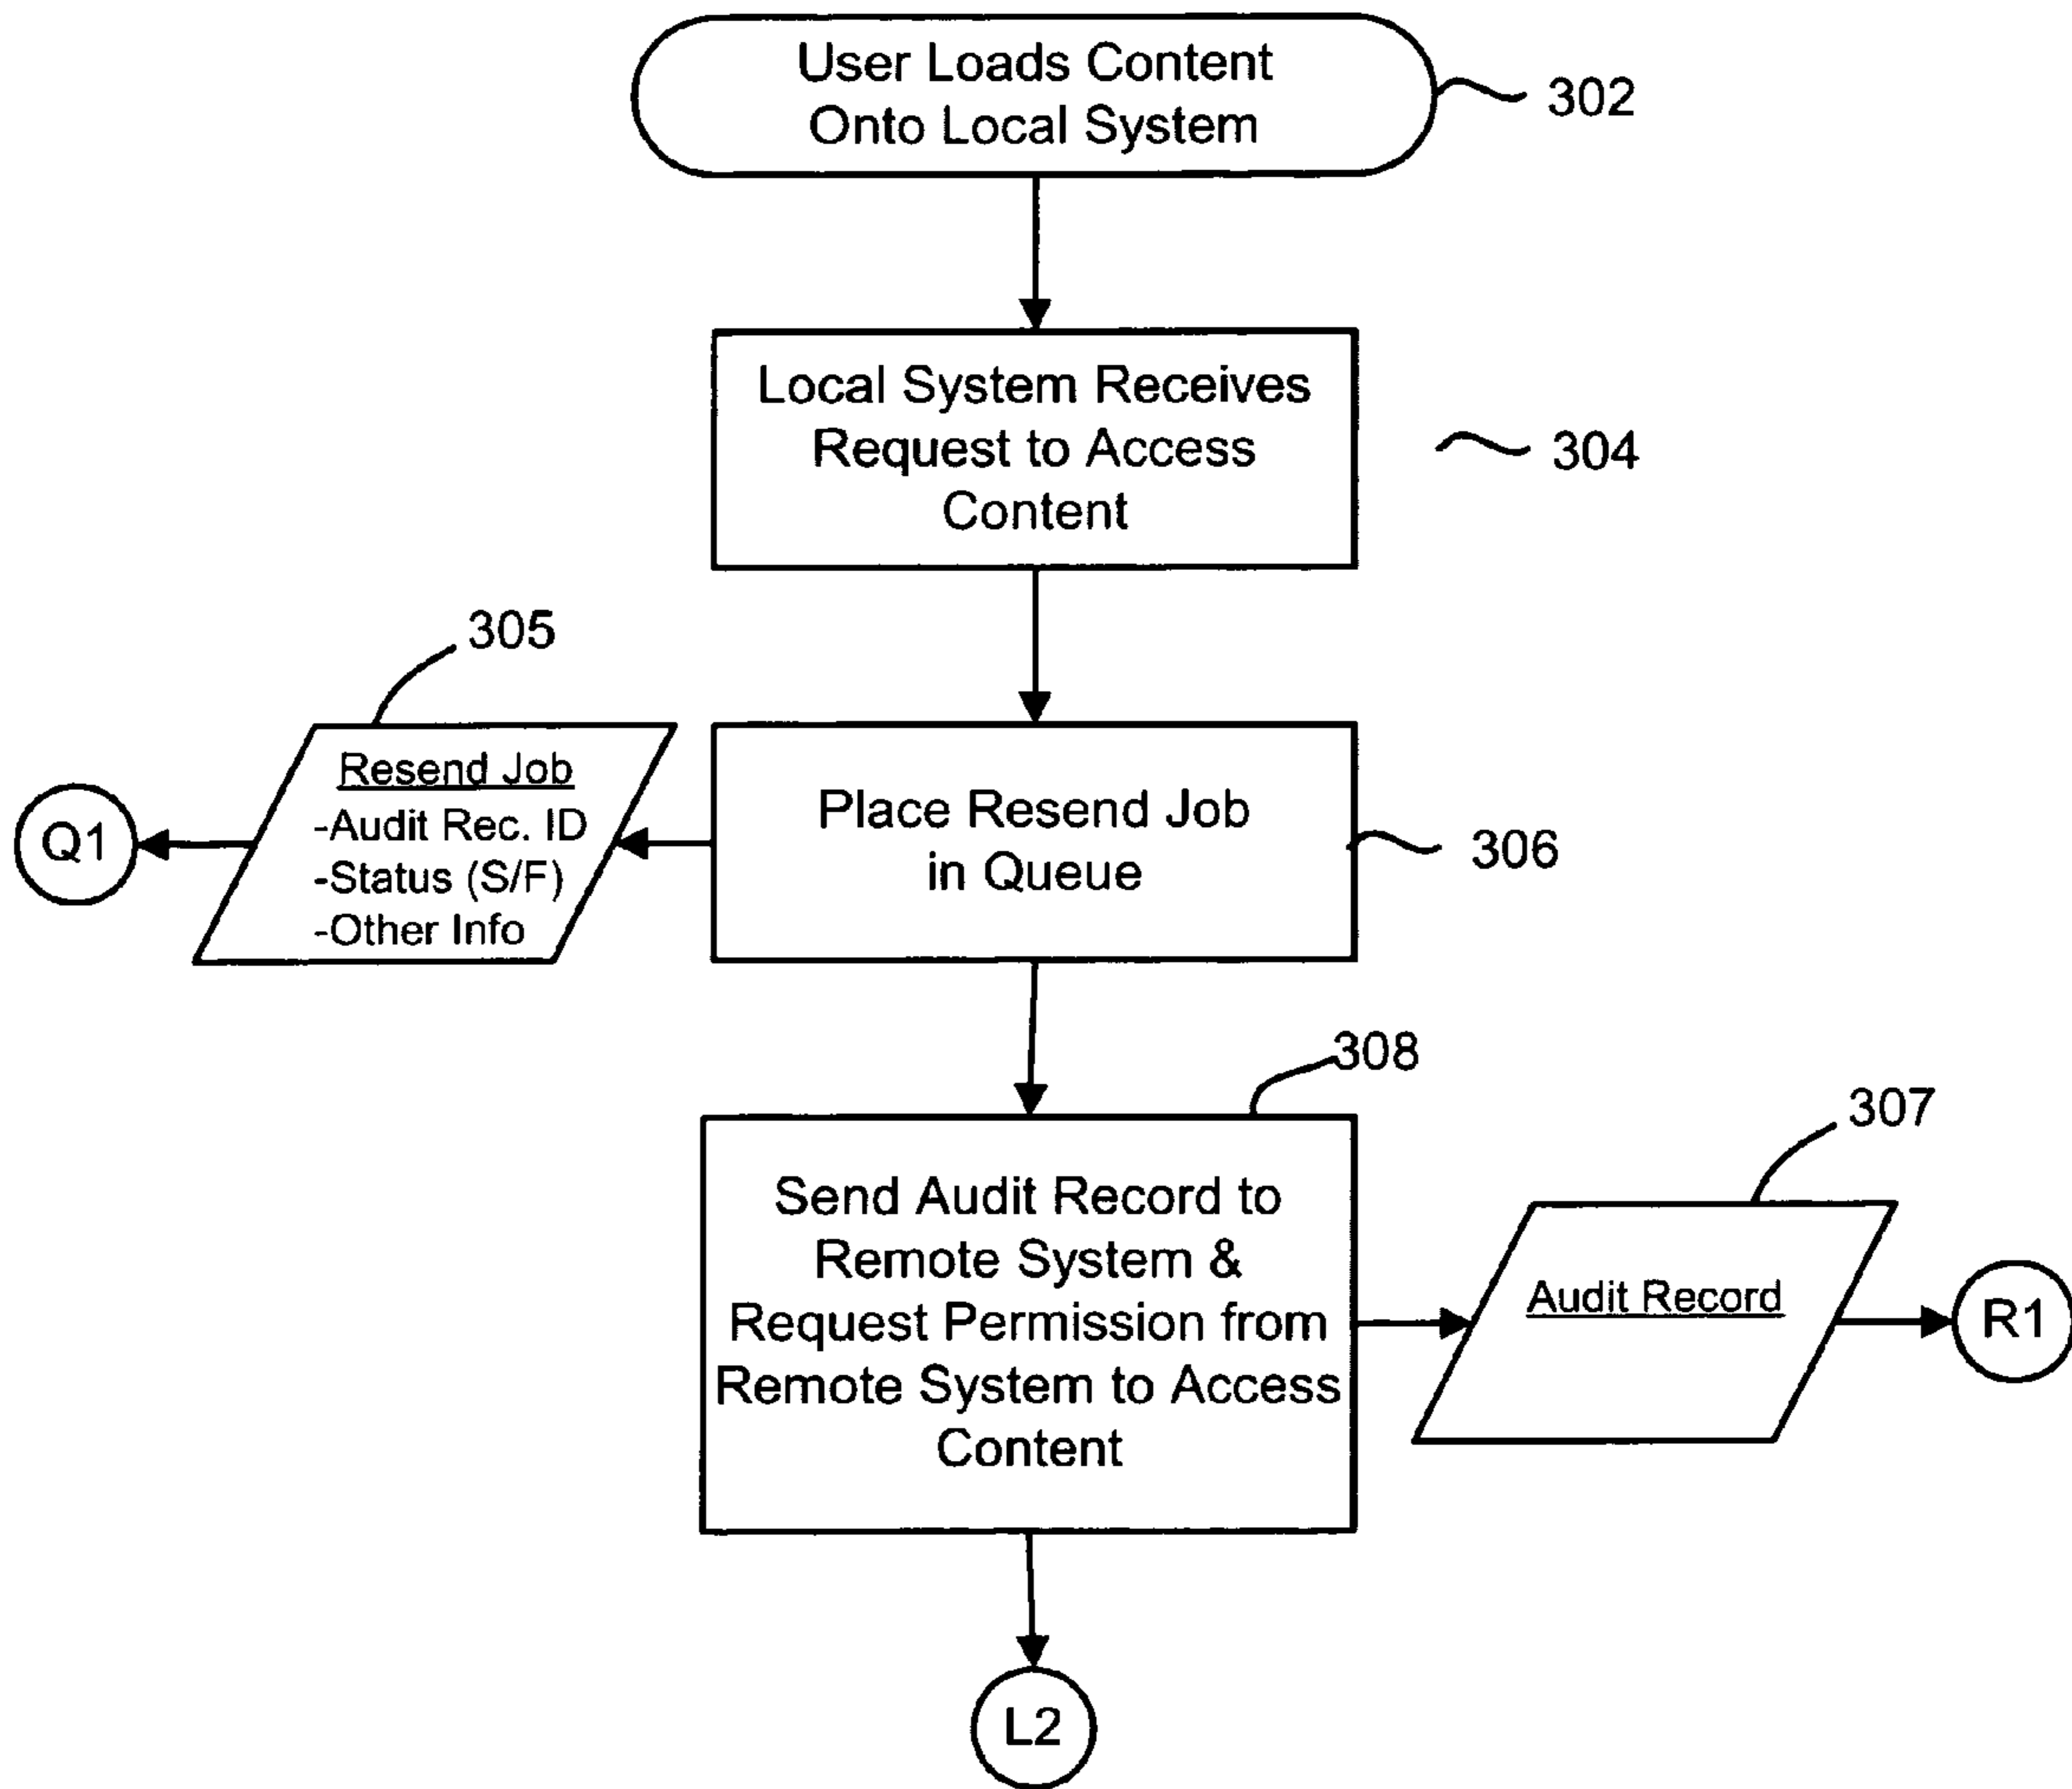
User Loads Content Onto Local System

302

Local System Receives Request to Access Content

304

305

Resend Job
-Audit Rec. ID
-Status (S/F)
-Other Info

Q1

Place Resend Job in Queue

306

308

307

Send Audit Record to Remote System & Request Permission from Remote System to Access Content

Audit Record

R1

L2